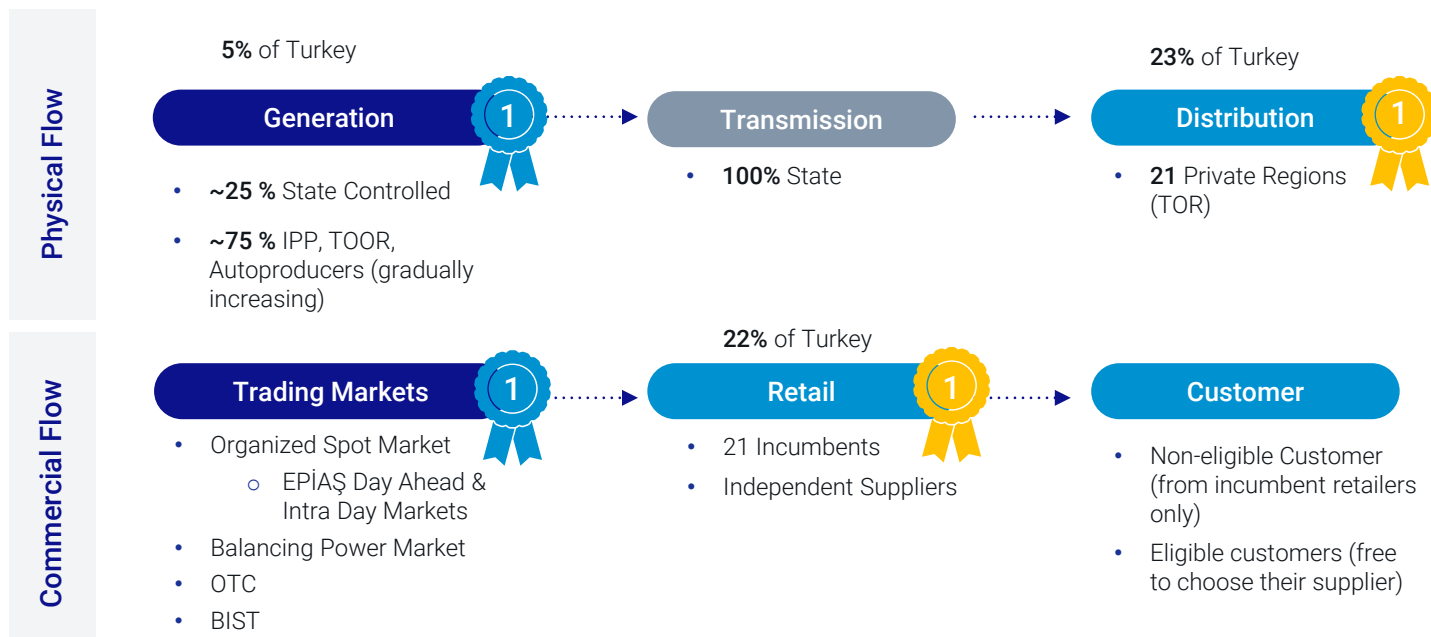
Physical Flow

5% of Turkey

Generation

1

- ~25 % State Controlled
- ~75 % IPP, TOOR, Autoproducers (gradually increasing)

Transmission

- 100% State

23% of Turkey

Distribution

1

- 21 Private Regions (TOR)

Commercial Flow

Trading Markets

1

- Organized Spot Market
  - EPİAŞ Day Ahead & Intra Day Markets
- Balancing Power Market
- OTC
- BIST

22% of Turkey

Retail

1

- 21 Incumbents
- Independent Suppliers

Customer

- Non-eligible Customer (from incumbent retailers only)
- Eligible customers (free to choose their supplier)